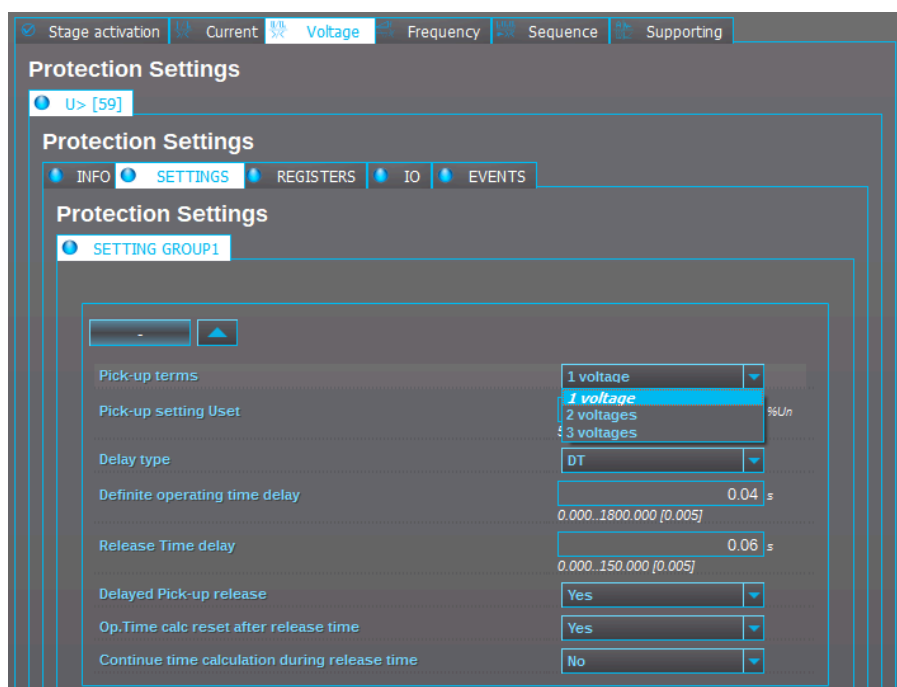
Stage activation | Current | Voltage | Frequency | Sequence | Supporting

Protection Settings

U> [59]

Protection Settings

INFO | SETTINGS | REGISTERS | IO | EVENTS

Protection Settings

SETTING GROUP1

-

Pick-up terms
1 voltage
1 voltage
2 voltages
3 voltages

Pick-up setting Uset
%Un

Delay type
DT

Definite operating time delay
0.04 s
0.000..1800.000 [0.005]

Release Time delay
0.06 s
0.000..150.000 [0.005]

Delayed Pick-up release
Yes

Op.Time calc reset after release time
Yes

Continue time calculation during release time
No